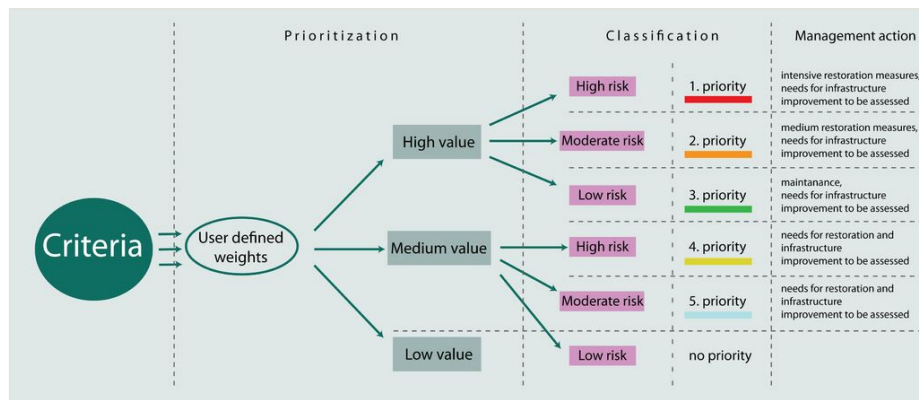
Prioritization

Classification

Management action

Criteria

User defined weights

High value

Medium value

Low value

High risk

1. priority

intensive restoration measures, needs for infrastructure improvement to be assessed

Moderate risk

2. priority

medium restoration measures, needs for infrastructure improvement to be assessed

Low risk

3. priority

maintanance, needs for infrastructure improvement to be assessed

High risk

4. priority

needs for restoration and infrastructure improvement to be assessed

Moderate risk

5. priority

needs for restoration and infrastructure improvement to be assessed

Low risk

no priority